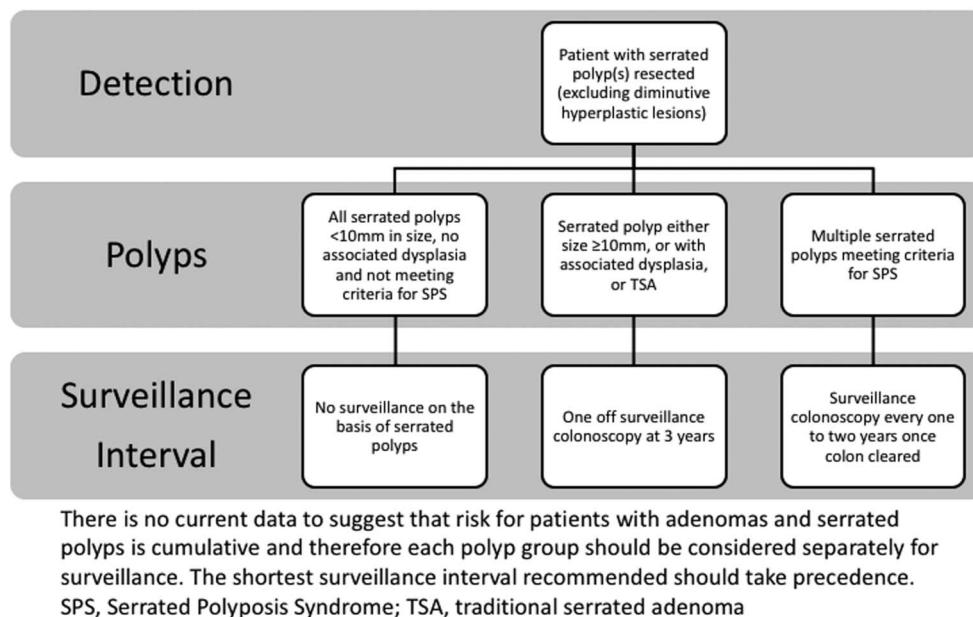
Detection

Patient with serrated polyp(s) resected (excluding diminutive hyperplastic lesions)

Polyps

All serrated polyps <10mm in size, no associated dysplasia and not meeting criteria for SPS

Serrated polyp either size ≥10mm, or with associated dysplasia, or TSA

Multiple serrated polyps meeting criteria for SPS

Surveillance Interval

No surveillance on the basis of serrated polyps

One off surveillance colonoscopy at 3 years

Surveillance colonoscopy every one to two years once colon cleared

There is no current data to suggest that risk for patients with adenomas and serrated polyps is cumulative and therefore each polyp group should be considered separately for surveillance. The shortest surveillance interval recommended should take precedence.
SPS, Serrated Polyposis Syndrome; TSA, traditional serrated adenoma